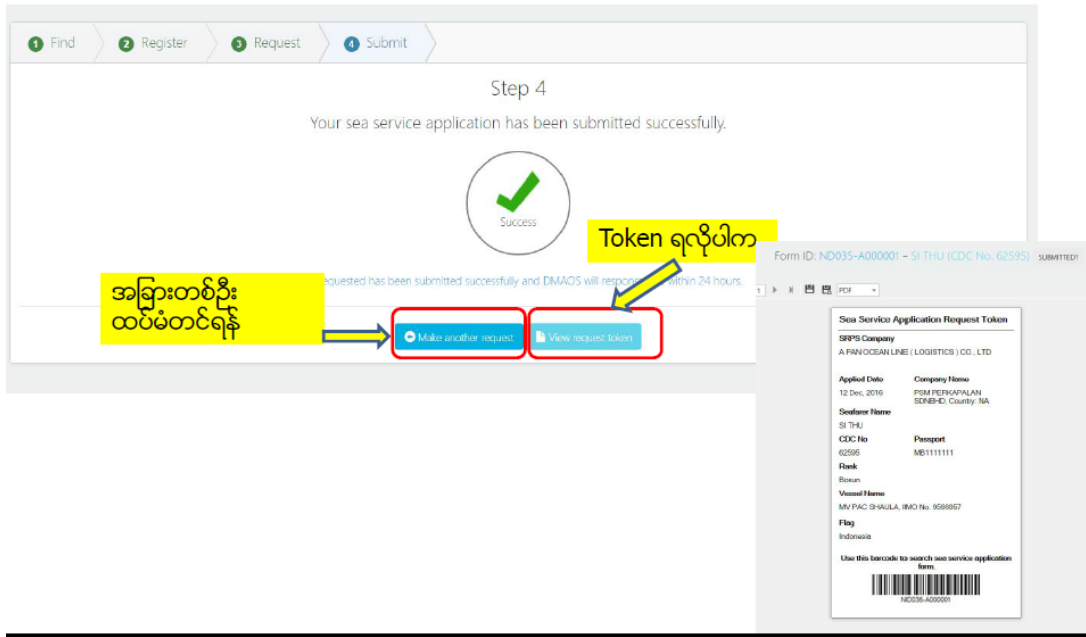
1 Find
2 Register
3 Request
4 Submit

Step 4

Your sea service application has been submitted successfully.

Success

Token ရလိုပါက

အခြားတစ်ဦး ထပ်မံတင်ရန်

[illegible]equested has been submitted successfully and DMAOS will respon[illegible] within 24 hours.

Make another request
View request token

Form ID: ND035-A000001 - SI THU (CDC No. 62595) SUBMITTED!

1 PDF

Sea Service Application Request Token

SRPS Company
A PAN OCEAN LINE ( LOGISTICS ) CO., LTD

Applied Date
12 Dec, 2016

Company Name
PSM PERKAPALAN SDNBHD. Country: NA

Seafarer Name
SI THU

CDC No
62595

Passport
MB1111111

Rank
Bosun

Vessel Name
MV PAC SHAULA, IMO No. 9586857

Flag
Indonesia

Use this barcode to search sea service application form.

ND035-A000001